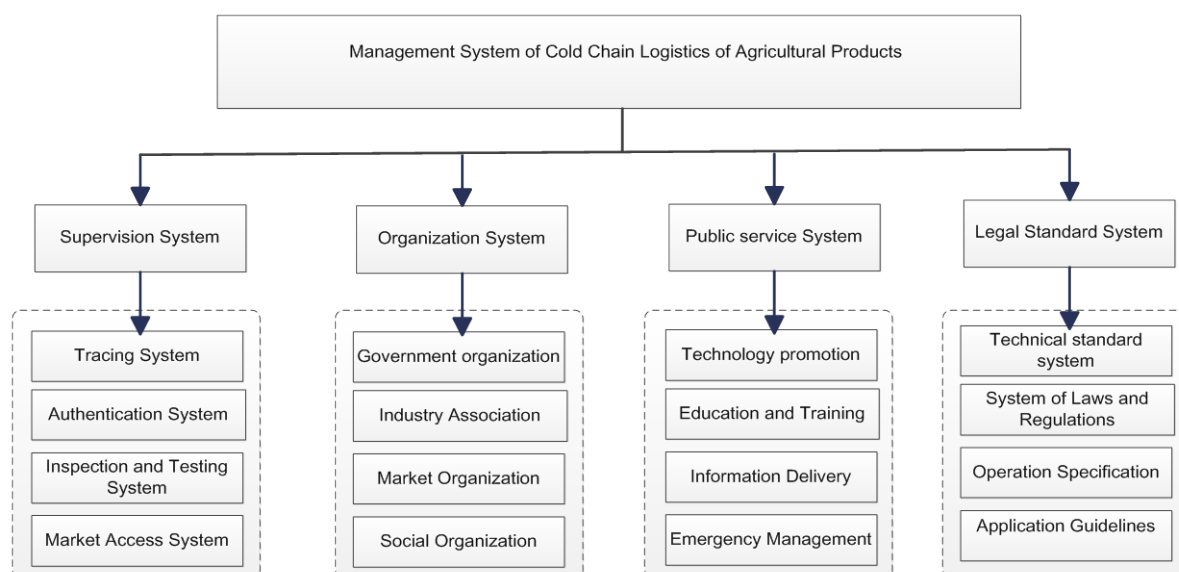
Management System of Cold Chain Logistics of Agricultural Products

Supervision System

Tracing System

Authentication System

Inspection and Testing System

Market Access System

Organization System

Government organization

Industry Association

Market Organization

Social Organization

Public service System

Technology promotion

Education and Training

Information Delivery

Emergency Management

Legal Standard System

Technical standard system

System of Laws and Regulations

Operation Specification

Application Guidelines